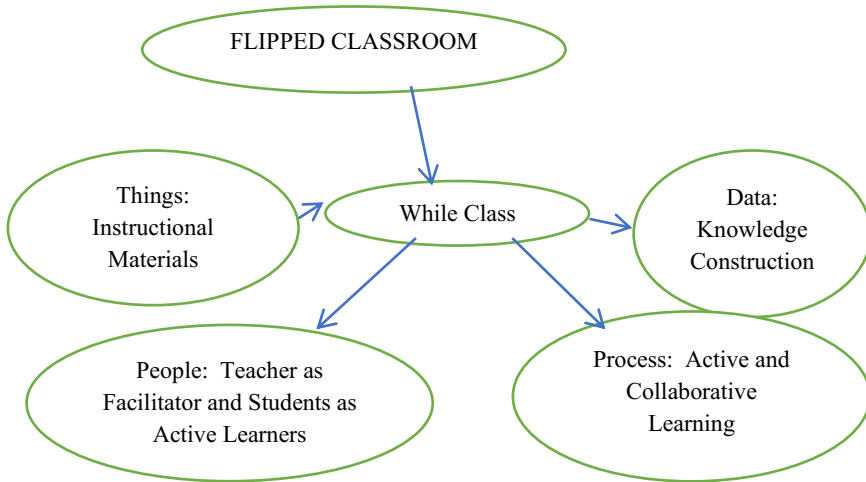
FLIPPED CLASSROOM

Things: Instructional Materials

While Class

Data: Knowledge Construction

People: Teacher as Facilitator and Students as Active Learners

Process: Active and Collaborative Learning